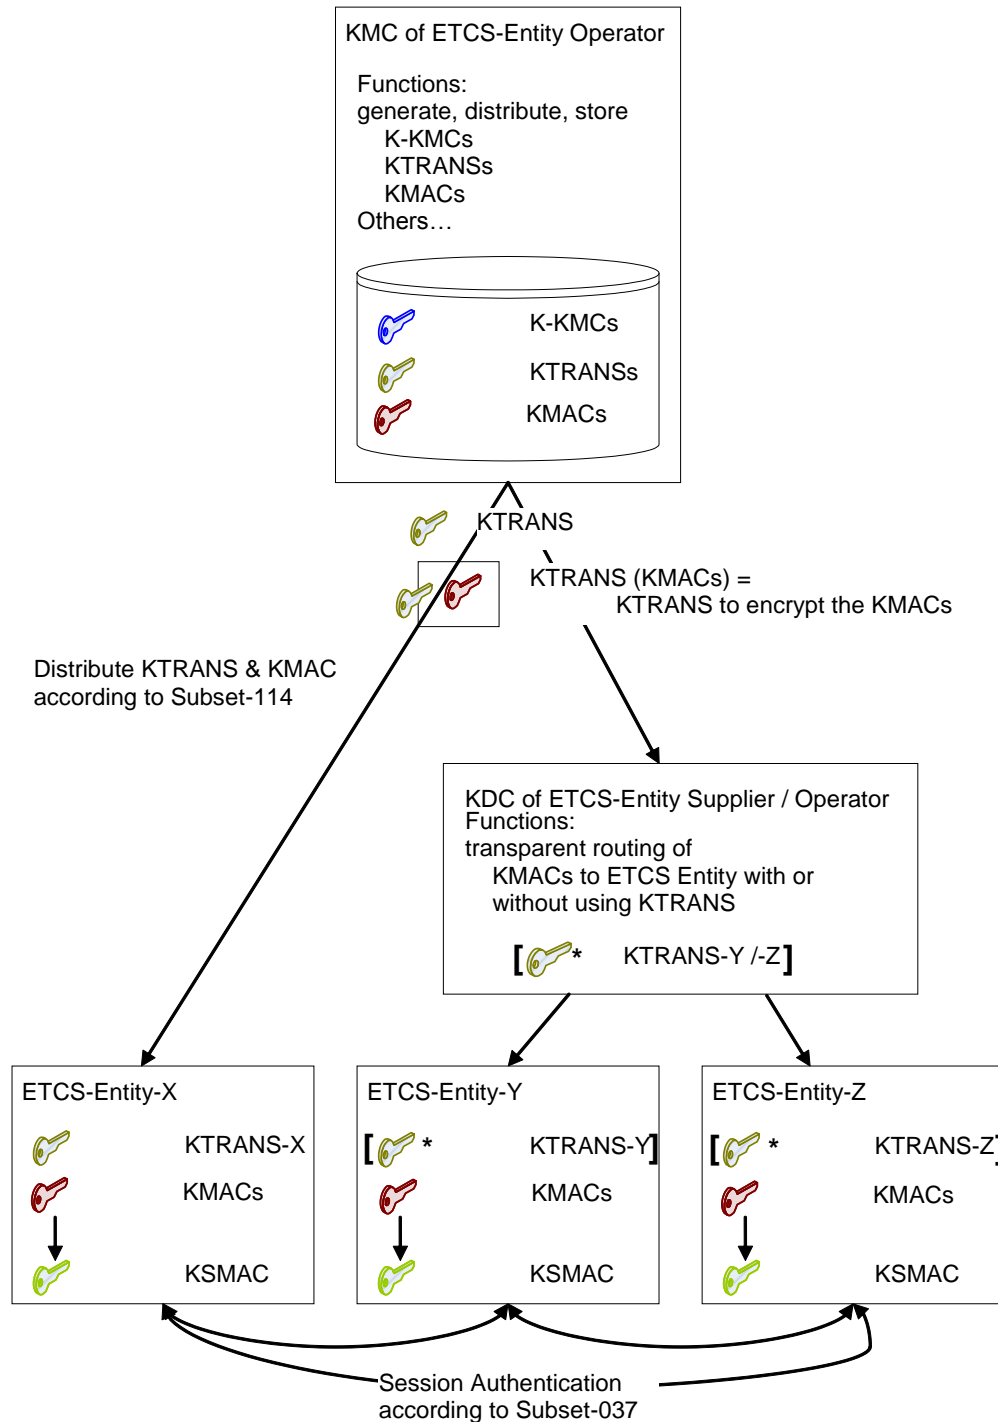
KMC of ETCS-Entity Operator

Functions:
generate, distribute, store
K-KMCs
KTRANSs
KMACs
Others…

K-KMCs
KTRANSs
KMACs

KTRANS

KTRANS (KMACs) =
KTRANS to encrypt the KMACs

Distribute KTRANS & KMAC according to Subset-114

KDC of ETCS-Entity Supplier / Operator
Functions:
transparent routing of
KMACs to ETCS Entity with or without using KTRANS

[ * KTRANS-Y /-Z]

ETCS-Entity-X
KTRANS-X
KMACs
KSMAC

ETCS-Entity-Y
[ * KTRANS-Y]
KMACs
KSMAC

ETCS-Entity-Z
[ * KTRANS-Z]
KMACs
KSMAC

Session Authentication according to Subset-037